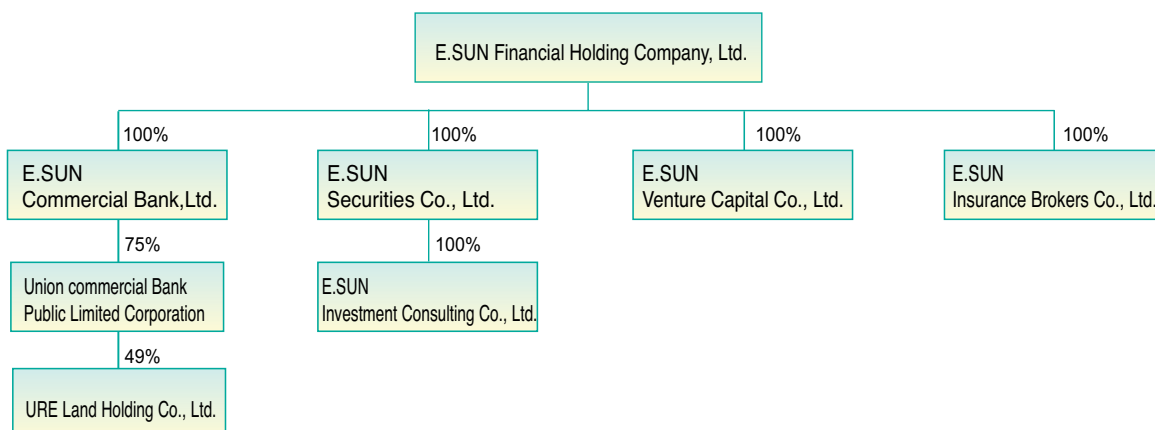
E.SUN Financial Holding Company, Ltd.

100%
E.SUN
Commercial Bank,Ltd.

75%
Union commercial Bank
Public Limited Corporation

49%
URE Land Holding Co., Ltd.

100%
E.SUN
Securities Co., Ltd.

100%
E.SUN
Investment Consulting Co., Ltd.

100%
E.SUN
Venture Capital Co., Ltd.

100%
E.SUN
Insurance Brokers Co., Ltd.